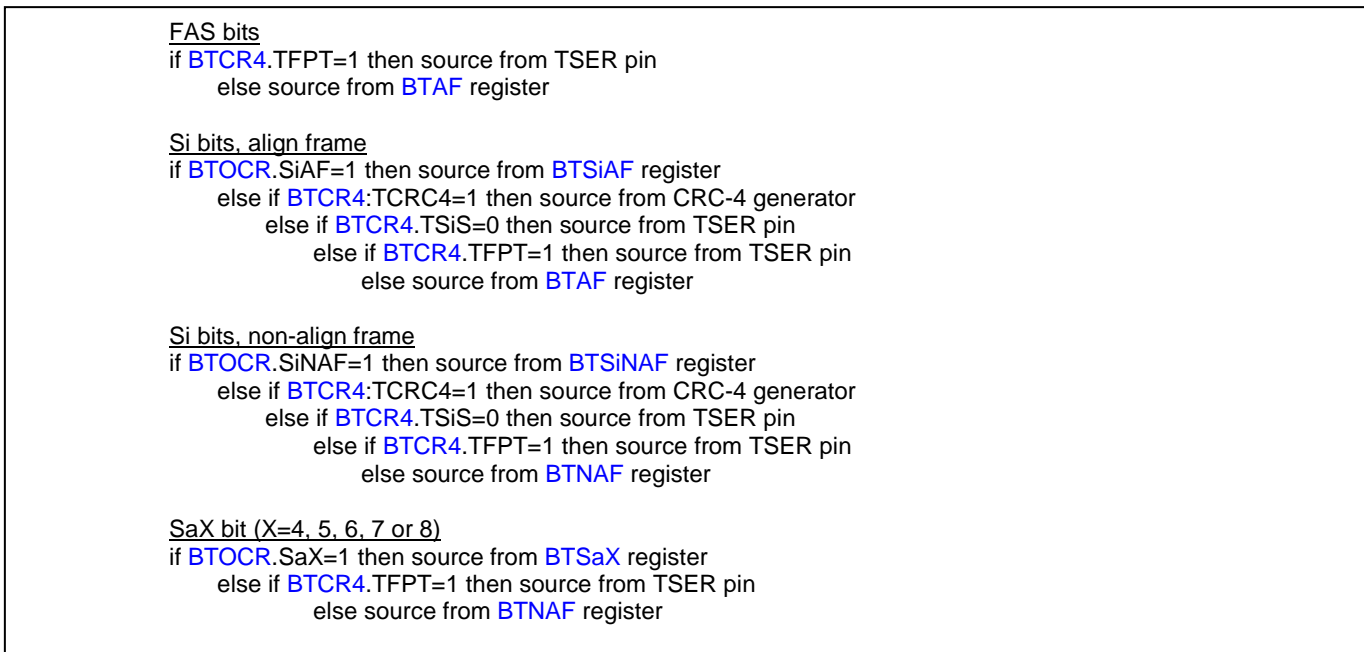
FAS bits
if BTCR4.TFPT=1 then source from TSER pin
else source from BTAF register

Si bits, align frame
if BTOCR.SiAF=1 then source from BTSiAF register
else if BTCR4:TCRC4=1 then source from CRC-4 generator
else if BTCR4.TSiS=0 then source from TSER pin
else if BTCR4.TFPT=1 then source from TSER pin
else source from BTAF register

Si bits, non-align frame
if BTOCR.SiNAF=1 then source from BTSiNAF register
else if BTCR4:TCRC4=1 then source from CRC-4 generator
else if BTCR4.TSiS=0 then source from TSER pin
else if BTCR4.TFPT=1 then source from TSER pin
else source from BTNAF register

SaX bit (X=4, 5, 6, 7 or 8)
if BTOCR.SaX=1 then source from BTSaX register
else if BTCR4.TFPT=1 then source from TSER pin
else source from BTNAF register